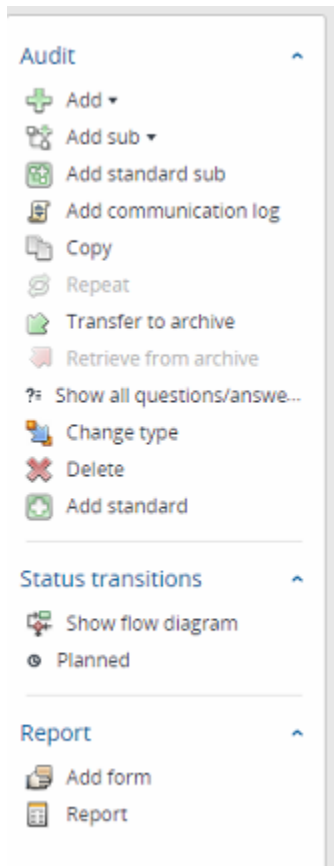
Audit

Add ▾
Add sub ▾
Add standard sub
Add communication log
Copy
Repeat
Transfer to archive
Retrieve from archive
Show all questions/answe...
Change type
Delete
Add standard

Status transitions

Show flow diagram
Planned

Report

Add form
Report